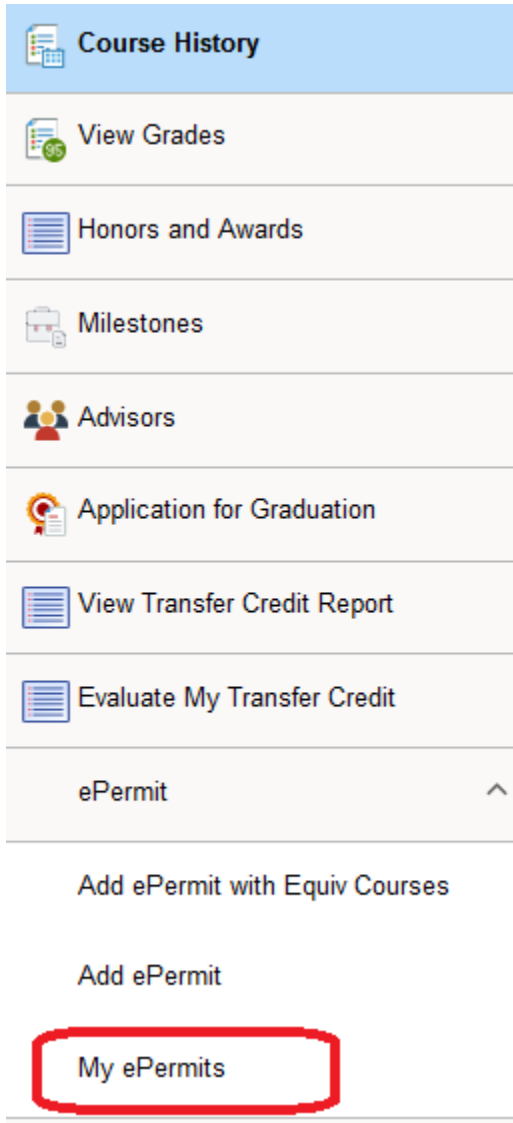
Course History

View Grades

Honors and Awards

Milestones

Advisors

Application for Graduation

View Transfer Credit Report

Evaluate My Transfer Credit

ePermit

Add ePermit with Equiv Courses

Add ePermit

My ePermits